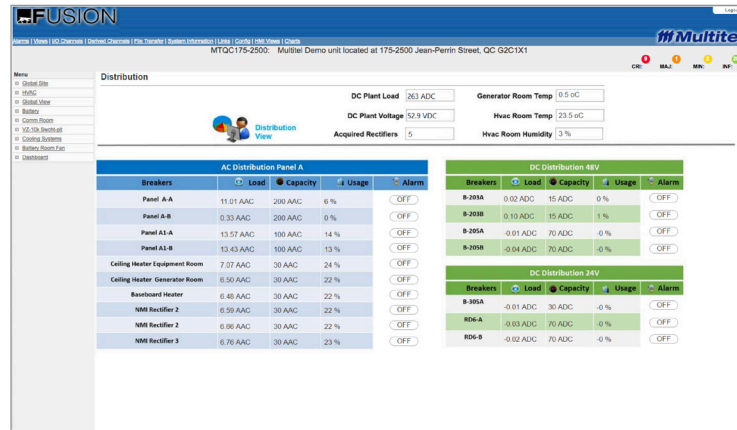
FUSION

Logo

Alarms | Views | I/O Channels | Derived Channels | File Transfer | System Information | Units | Config | HMI Views | Charts

Multite

MTQC175-2500: Multitel Demo unit located at 175-2500 Jean-Perrin Street, QC G2C1X1

CRI: 0 MAJ: 1 MIN: 1 INF:

Menu
Global Site
HVAC
Global View
Battery
Comm Room
VZ-10k Sectnl.pit
Cooling Systems
Battery Room Fan
Dashboard

Distribution

Distribution View

DC Plant Load 263 ADC
DC Plant Voltage 52.9 VDC
Acquired Rectifiers 5

Generator Room Temp 0.5 oC
Hvac Room Temp 23.5 oC
Hvac Room Humidity 3 %

AC Distribution Panel A

| Breakers | Load | Capacity | Usage | Alarm |
|---|---|---|---|---|
| Panel A-A | 11.01 AAC | 200 AAC | 6 % | OFF |
| Panel A-B | 0.33 AAC | 200 AAC | 0 % | OFF |
| Panel A1-A | 13.57 AAC | 100 AAC | 14 % | OFF |
| Panel A1-B | 13.43 AAC | 100 AAC | 13 % | OFF |
| Ceiling Heater Equipment Room | 7.07 AAC | 30 AAC | 24 % | OFF |
| Ceiling Heater Generator Room | 6.50 AAC | 30 AAC | 22 % | OFF |
| Baseboard Heater | 6.46 AAC | 30 AAC | 22 % | OFF |
| NMI Rectifier 2 | 6.59 AAC | 30 AAC | 22 % | OFF |
| NMI Rectifier 2 | 6.66 AAC | 30 AAC | 22 % | OFF |
| NMI Rectifier 3 | 6.76 AAC | 30 AAC | 23 % | OFF |

DC Distribution 48V

| Breakers | Load | Capacity | Usage | Alarm |
|---|---|---|---|---|
| B-203A | 0.02 ADC | 15 ADC | 0 % | OFF |
| B-203B | 0.10 ADC | 15 ADC | 1 % | OFF |
| B-205A | -0.01 ADC | 70 ADC | -0 % | OFF |
| B-205B | -0.04 ADC | 70 ADC | -0 % | OFF |

DC Distribution 24V

| Breakers | Load | Capacity | Usage | Alarm |
|---|---|---|---|---|
| B-305A | -0.01 ADC | 30 ADC | -0 % | OFF |
| RD6-A | -0.03 ADC | 70 ADC | -0 % | OFF |
| RD6-B | -0.02 ADC | 70 ADC | -0 % | OFF |